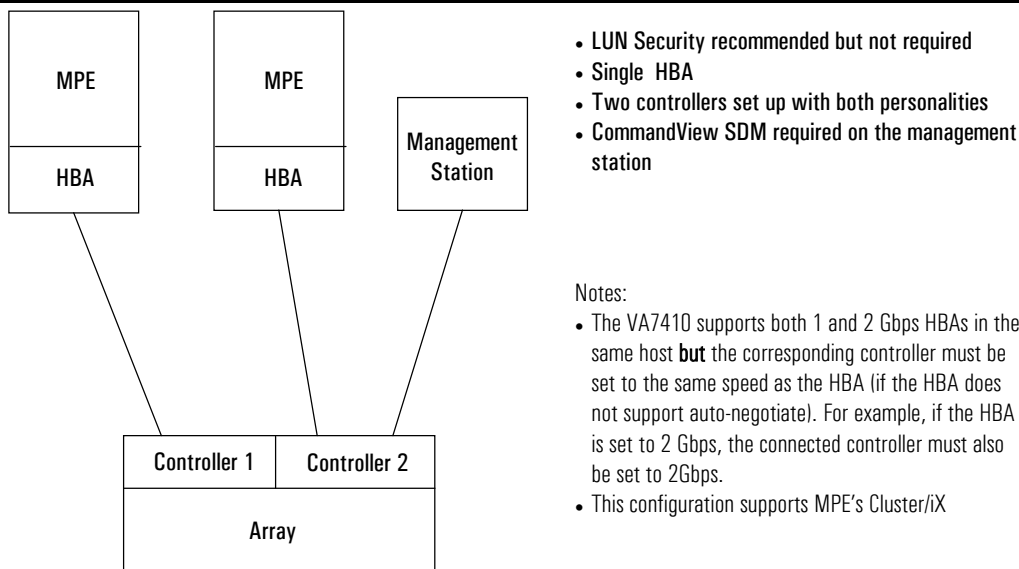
MPE

HBA

MPE

HBA

Management Station

Controller 1

Controller 2

Array

- LUN Security recommended but not required
- Single HBA
- Two controllers set up with both personalities
- CommandView SDM required on the management station

Notes:
- The VA7410 supports both 1 and 2 Gbps HBAs in the same host **but** the corresponding controller must be set to the same speed as the HBA (if the HBA does not support auto-negotiate). For example, if the HBA is set to 2 Gbps, the connected controller must also be set to 2Gbps.
- This configuration supports MPE's Cluster/iX